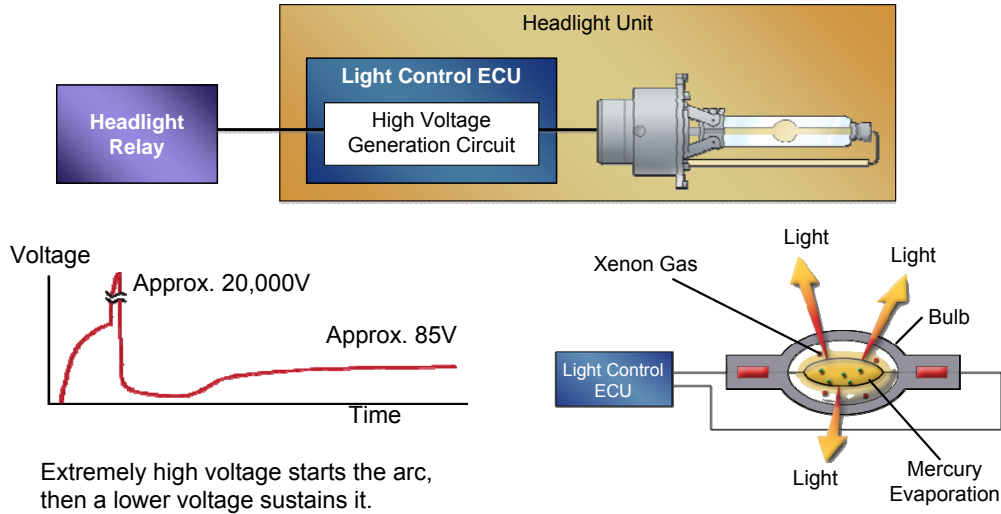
Headlight Unit

Light Control ECU

Headlight Relay

High Voltage Generation Circuit

Voltage

Approx. 20,000V

Approx. 85V

Time

Extremely high voltage starts the arc, then a lower voltage sustains it.

Light

Light

Xenon Gas

Bulb

Light Control ECU

Light

Mercury Evaporation